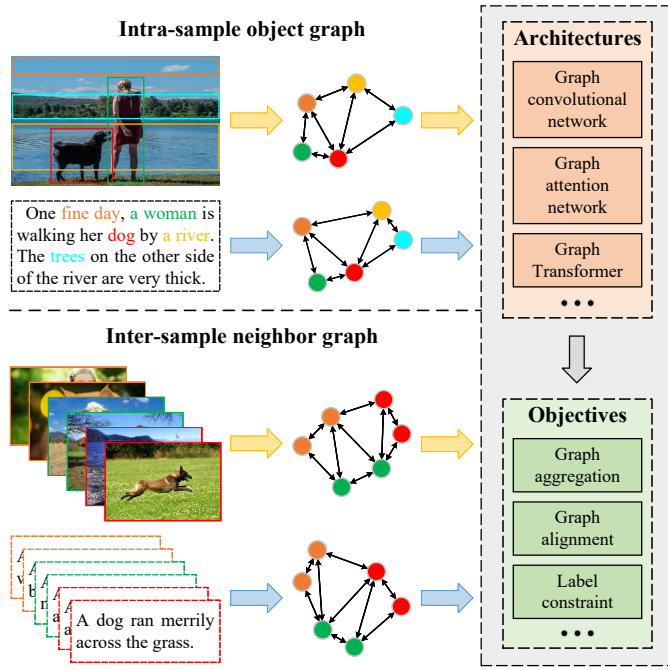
Intra-sample object graph

One fine day, a woman is walking her dog by a river. The trees on the other side of the river are very thick.

Inter-sample neighbor graph

A dog ran merrily across the grass.

Architectures

Graph convolutional network

Graph attention network

Graph Transformer

• • •

Objectives

Graph aggregation

Graph alignment

Label constraint

• • •